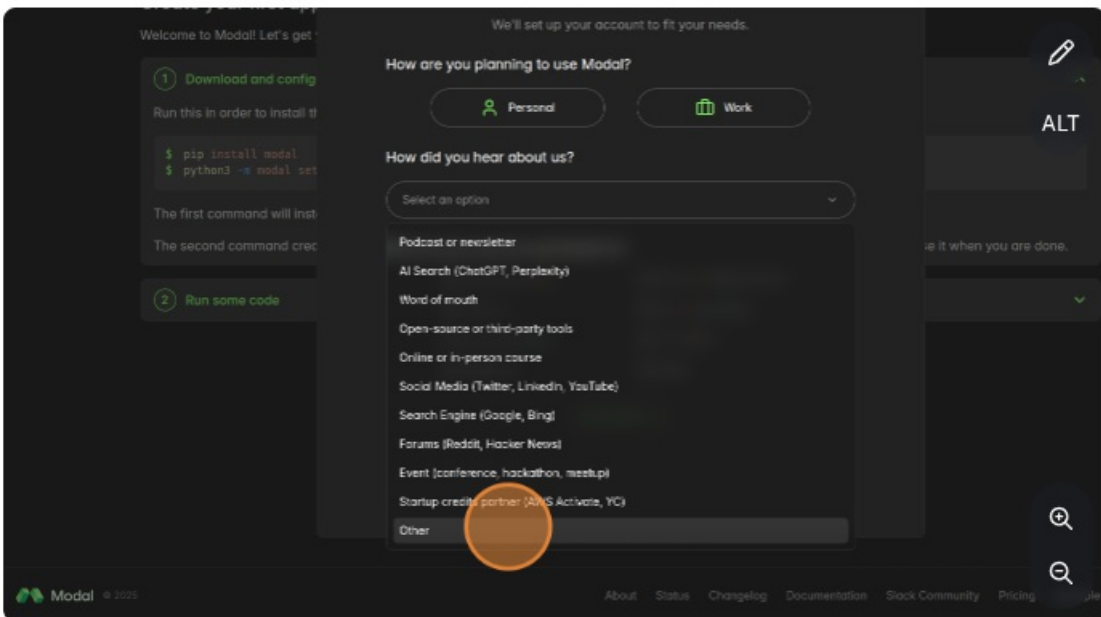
Welcome to Modal! Let's get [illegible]

1 Download and config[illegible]

Run this in order to install t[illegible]

$ pip install modal
$ python3 -m modal set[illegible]

The first command will inst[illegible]

The second command cre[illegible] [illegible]e it when you are done.

2 Run some code

We'll set up your account to fit your needs.

How are you planning to use Modal?

Personal

Work

How did you hear about us?

Select an option

Podcast or newsletter

AI Search (ChatGPT, Perplexity)

Word of mouth

Open-source or third-party tools

Online or in-person course

Social Media (Twitter, LinkedIn, YouTube)

Search Engine (Google, Bing)

Forums (Reddit, Hacker News)

Event (conference, hackathon, meetup)

Startup credits partner (AWS Activate, YC)

Other

ALT

Modal © 2025

About Status Changelog Documentation Slack Community Pricing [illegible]